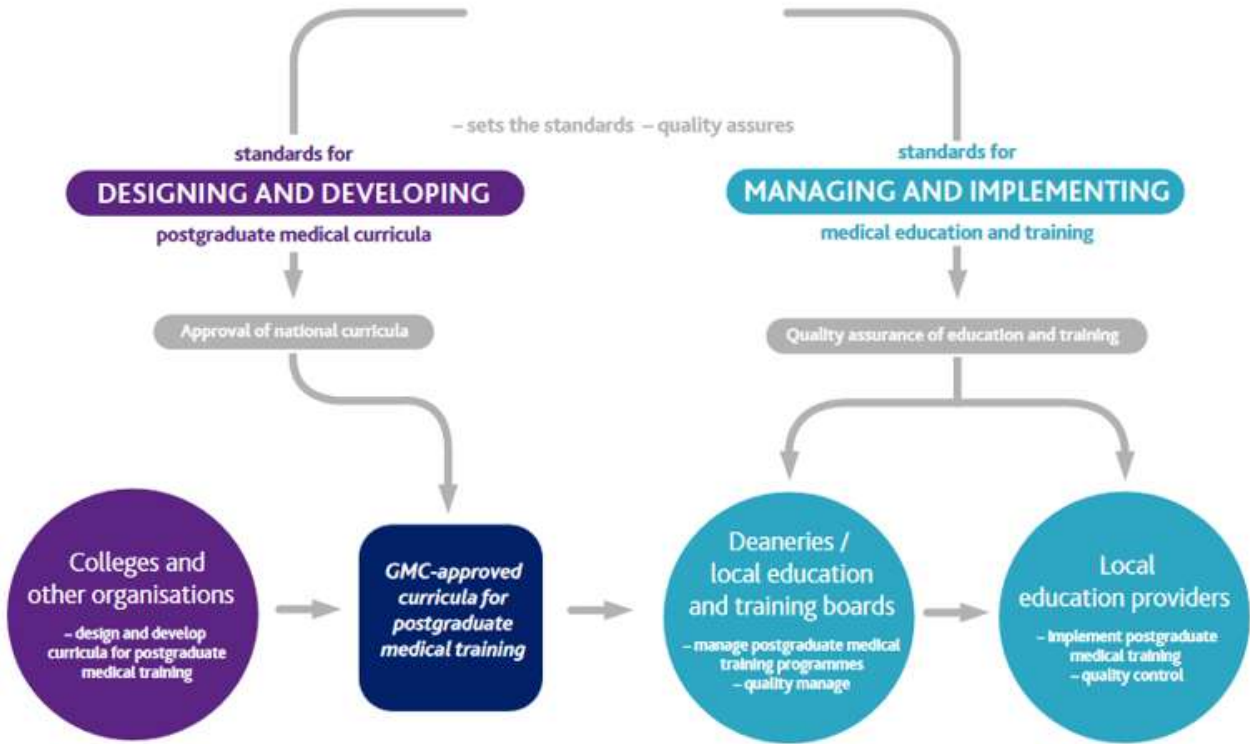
– sets the standards – quality assures

standards for
DESIGNING AND DEVELOPING
postgraduate medical curricula

standards for
MANAGING AND IMPLEMENTING
medical education and training

Approval of national curricula

Quality assurance of education and training

Colleges and other organisations
– design and develop curricula for postgraduate medical training

GMC-approved curricula for postgraduate medical training

Deaneries / local education and training boards
– manage postgraduate medical training programmes
– quality manage

Local education providers
– implement postgraduate medical training
– quality control